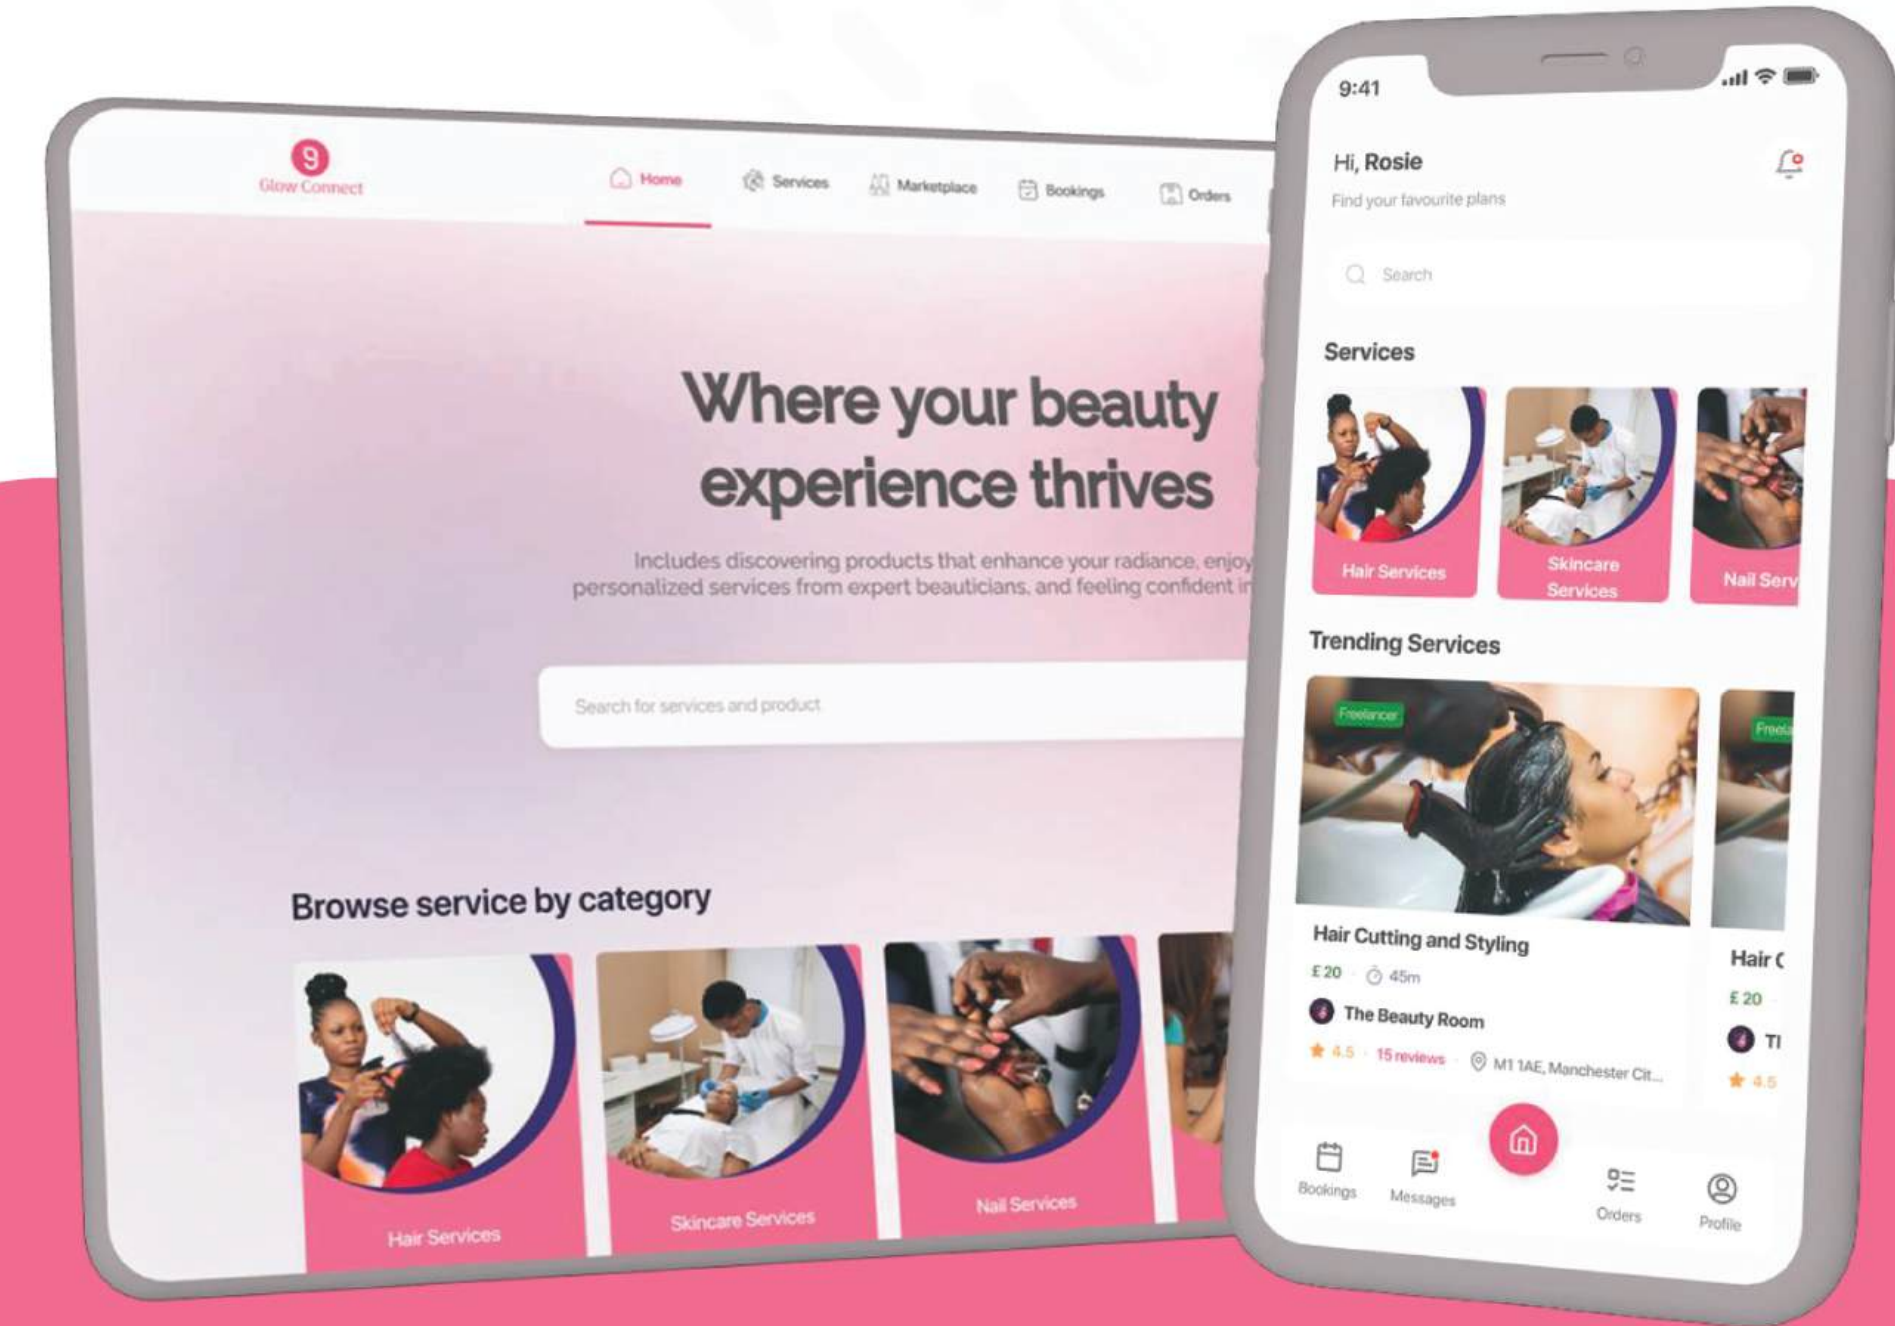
Glow Connect

Home Services Marketplace Bookings Orders

Where your beauty experience thrives

Includes discovering products that enhance your radiance, enjoy personalized services from expert beauticians, and feeling confident i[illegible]

Search for services and product

Browse service by category

Hair Services

Skincare Services

Nail Services

9:41

Hi, Rosie

Find your favourite plans

Search

Services

Hair Services

Skincare Services

Nail Serv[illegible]

Trending Services

Freelancer

Freela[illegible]

Hair Cutting and Styling

£ 20 · 45m

The Beauty Room

4.5 · 15 reviews · M1 1AE, Manchester Cit...

Hair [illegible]

£ 20

Tl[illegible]

4.5

Bookings

Messages

Orders

Profile